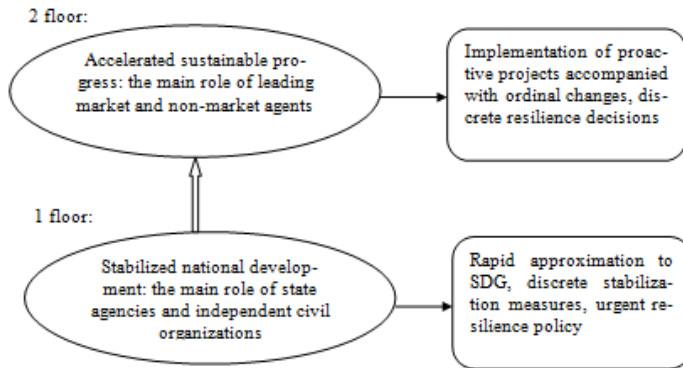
2 floor:

Accelerated sustainable progress: the main role of leading market and non-market agents

Implementation of proactive projects accompanied with ordinal changes, discrete resilience decisions

1 floor:

Stabilized national development: the main role of state agencies and independent civil organizations

Rapid approximation to SDG, discrete stabilization measures, urgent resilience policy